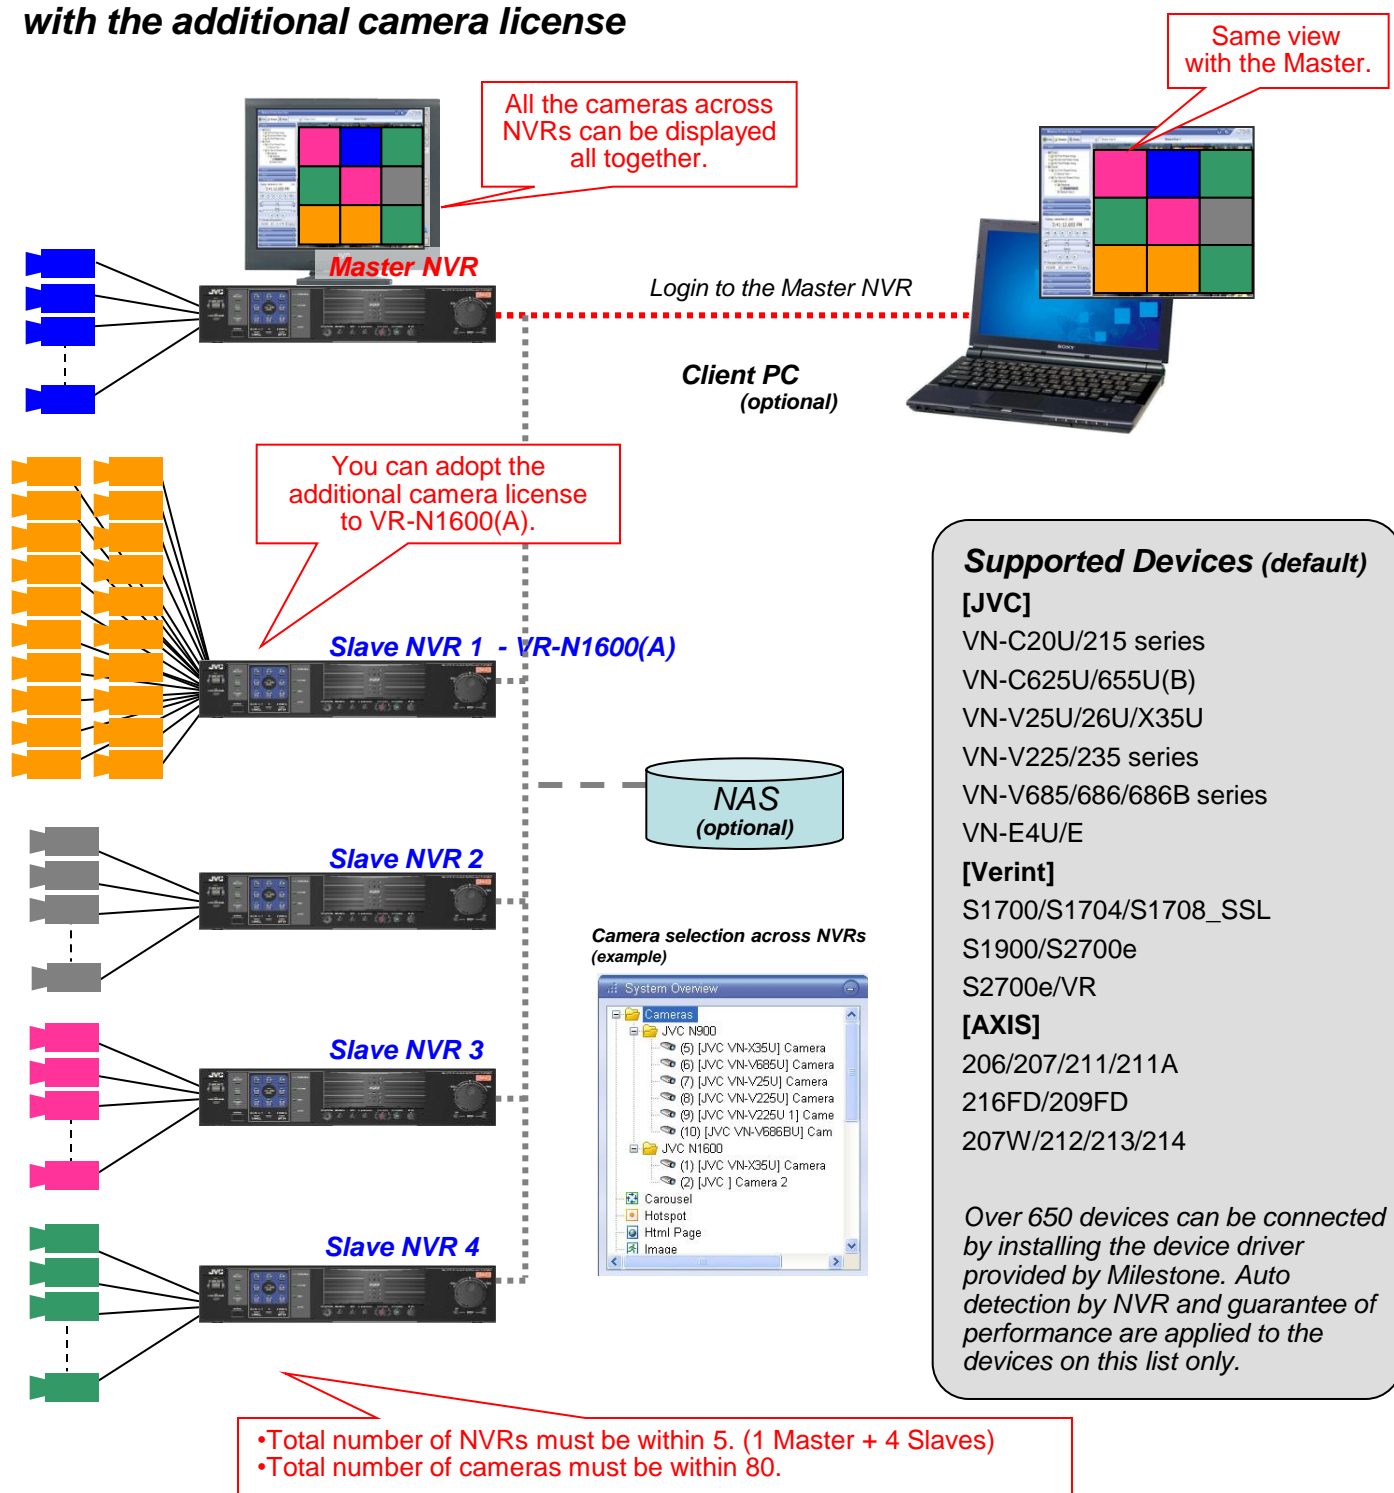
with the additional camera license

Same view with the Master.

All the cameras across NVRs can be displayed all together.

Master NVR

Login to the Master NVR

Client PC (optional)

You can adopt the additional camera license to VR-N1600(A).

Slave NVR 1 - VR-N1600(A)

NAS (optional)

Slave NVR 2

Slave NVR 3

Slave NVR 4

Camera selection across NVRs (example)

System Overview
Cameras
JVC N900
(5) [JVC VN-X35U] Camera
(6) [JVC VN-V685U] Camera
(7) [JVC VN-V25U] Camera
(8) [JVC VN-V225U] Camera
(9) [JVC VN-V225U 1] Came
(10) [JVC VN-V686BU] Cam
JVC N1600
(1) [JVC VN-X35U] Camera
(2) [JVC ] Camera 2
Carousel
Hotspot
Html Page
Image

Supported Devices (default)
[JVC]
VN-C20U/215 series
VN-C625U/655U(B)
VN-V25U/26U/X35U
VN-V225/235 series
VN-V685/686/686B series
VN-E4U/E
[Verint]
S1700/S1704/S1708_SSL
S1900/S2700e
S2700e/VR
[AXIS]
206/207/211/211A
216FD/209FD
207W/212/213/214

Over 650 devices can be connected by installing the device driver provided by Milestone. Auto detection by NVR and guarantee of performance are applied to the devices on this list only.

•Total number of NVRs must be within 5. (1 Master + 4 Slaves)
•Total number of cameras must be within 80.